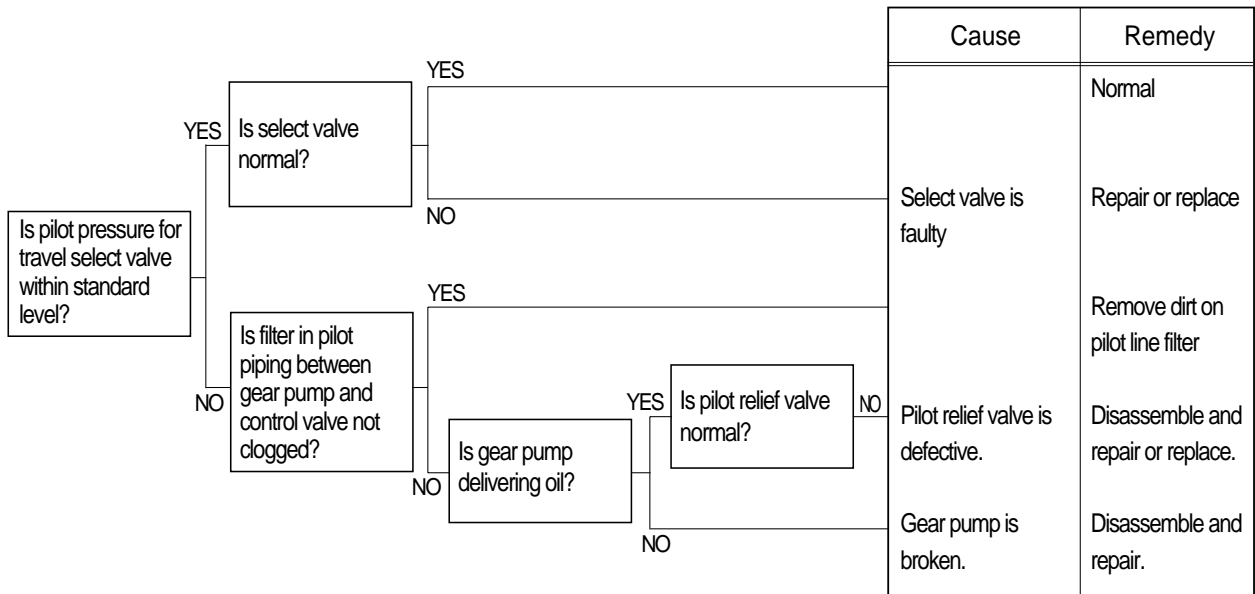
Cause | Remedy

Is pilot pressure for travel select valve within standard level?

YES

Is select valve normal?

YES

NO

Is filter in pilot piping between gear pump and control valve not clogged?

YES

NO

Is gear pump delivering oil?

YES

Is pilot relief valve normal?

NO

NO

NO

| Cause | Remedy |
|---|---|
| | Normal |
| Select valve is faulty | Repair or replace |
| | Remove dirt on pilot line filter |
| Pilot relief valve is defective. | Disassemble and repair or replace. |
| Gear pump is broken. | Disassemble and repair. |